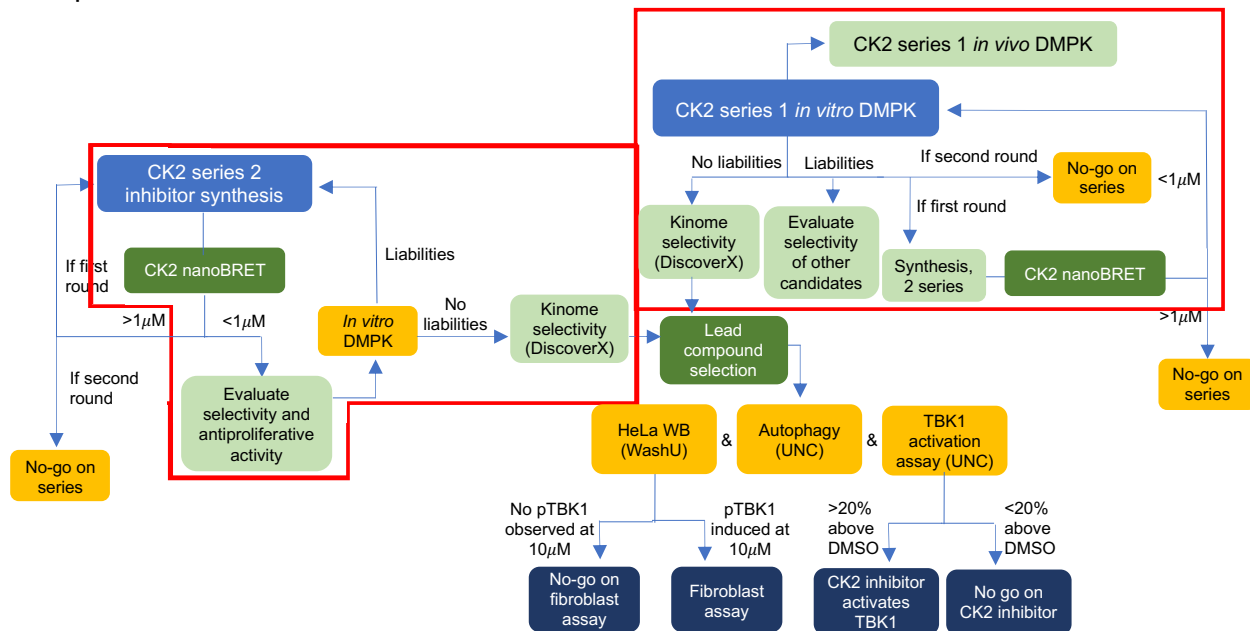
CK2 series 1 *in vivo* DMPK

CK2 series 1 *in vitro* DMPK

No liabilities

Liabilities

If second round

No-go on series

<1$\mu$M

If first round

Kinome selectivity (DiscoverX)

Evaluate selectivity of other candidates

Synthesis, 2 series

CK2 nanoBRET

>1$\mu$M

No-go on series

CK2 series 2 inhibitor synthesis

CK2 nanoBRET

If first round

>1$\mu$M

<1$\mu$M

Liabilities

*In vitro* DMPK

No liabilities

Kinome selectivity (DiscoverX)

Lead compound selection

If second round

Evaluate selectivity and antiproliferative activity

No-go on series

HeLa WB (WashU)

&

Autophagy (UNC)

&

TBK1 activation assay (UNC)

No pTBK1 observed at 10$\mu$M

pTBK1 induced at 10$\mu$M

>20% above DMSO

<20% above DMSO

No-go on fibroblast assay

Fibroblast assay

CK2 inhibitor activates TBK1

No go on CK2 inhibitor